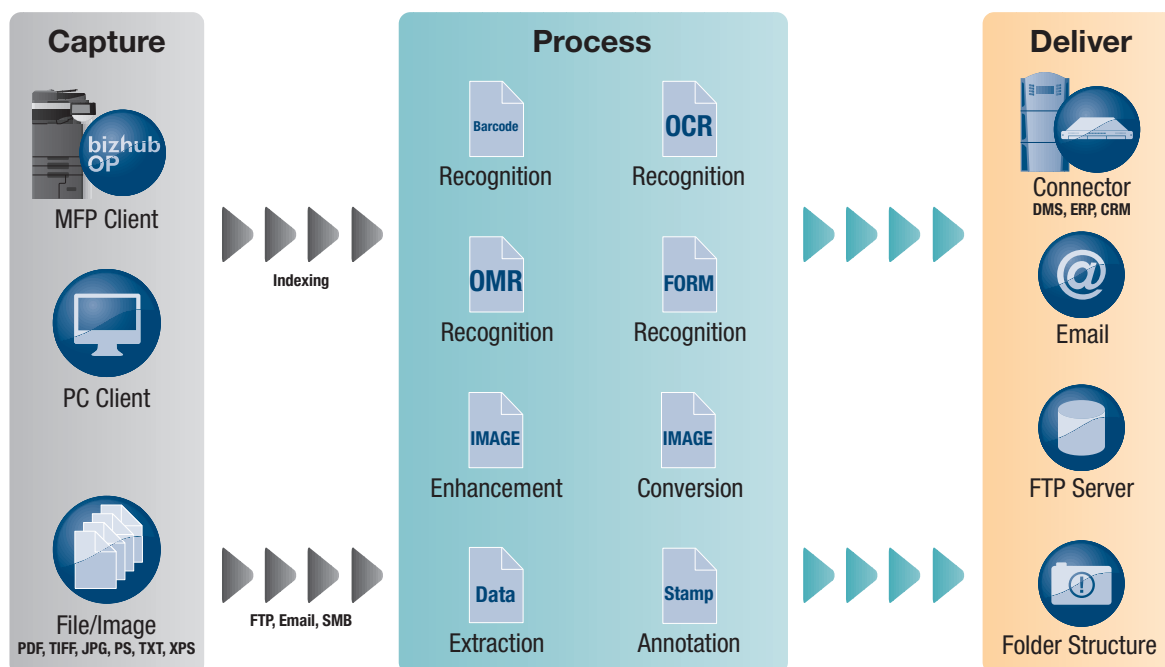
Capture

bizhub OP

MFP Client

PC Client

File/Image
PDF, TIFF, JPG, PS, TXT, XPS

Indexing

FTP, Email, SMB

Process

Barcode
Recognition

OCR
Recognition

OMR
Recognition

FORM
Recognition

IMAGE
Enhancement

IMAGE
Conversion

Data
Extraction

Stamp
Annotation

Deliver

Connector
DMS, ERP, CRM

@
Email

FTP Server

Folder Structure